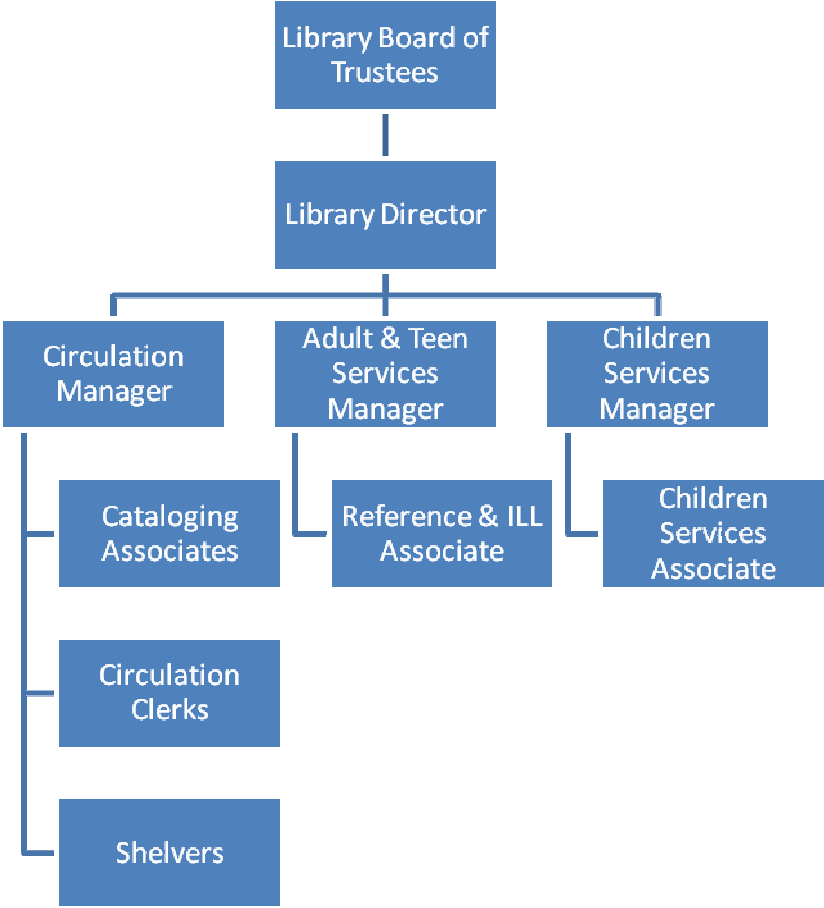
Library Board of Trustees

Library Director

Circulation Manager

Adult & Teen Services Manager

Children Services Manager

Cataloging Associates

Reference & ILL Associate

Children Services Associate

Circulation Clerks

Shelvers